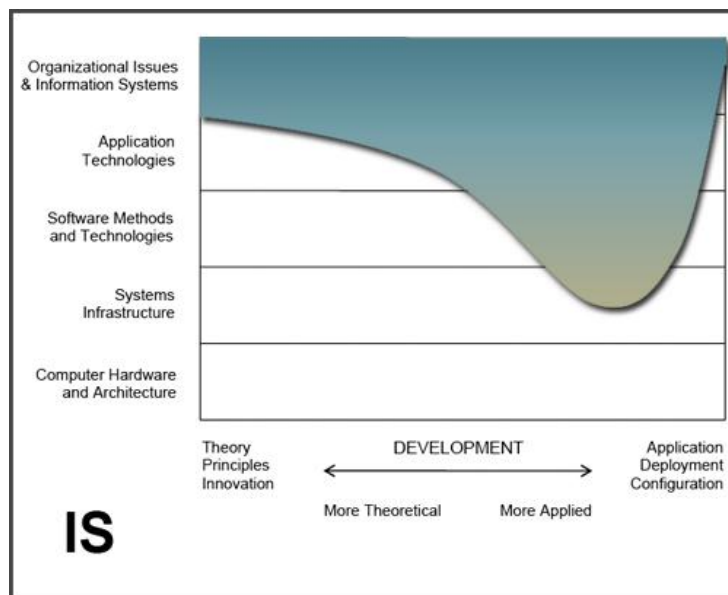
Organizational Issues & Information Systems

Application Technologies

Software Methods and Technologies

Systems Infrastructure

Computer Hardware and Architecture

Theory Principles Innovation

DEVELOPMENT

Application Deployment Configuration

More Theoretical

More Applied

IS